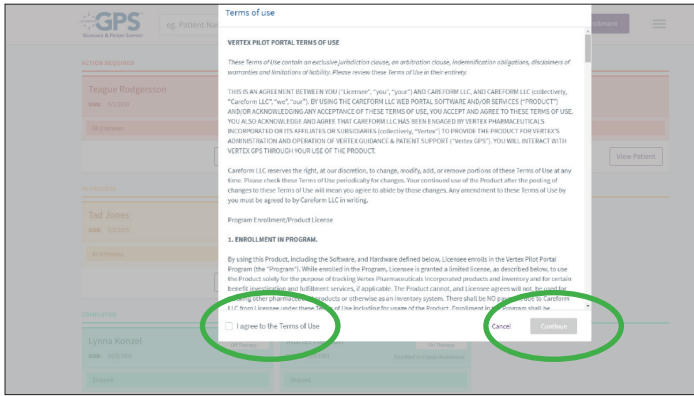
GPS
Guidance & Patient Support

eg. Patient Na

ACTION REQUIRED

Teague Rodgersson

Tad Jones

Lynna Konzel

View Patient

Terms of use

VERTEX PILOT PORTAL TERMS OF USE

These Terms of Use contain an exclusive jurisdiction clause, an arbitration clause, indemnification obligations, disclaimers of warranties and limitations of liability. Please review these Terms of Use in their entirety.

THIS IS AN AGREEMENT BETWEEN YOU ("Licensee", "you", "your") AND CAREFORM LLC, AND CAREFORM LLC (collectively, "Careform LLC", "we", "our"). BY USING THE CAREFORM LLC WEB PORTAL SOFTWARE AND/OR SERVICES ("PRODUCT") AND/OR ACKNOWLEDGING ANY ACCEPTANCE OF THESE TERMS OF USE, YOU ACCEPT AND AGREE TO THESE TERMS OF USE. YOU ALSO ACKNOWLEDGE AND AGREE THAT CAREFORM LLC HAS BEEN ENGAGED BY VERTEX PHARMACEUTICALS INCORPORATED OR ITS AFFILIATES OR SUBSIDIARIES (collectively, "Vertex") TO PROVIDE THE PRODUCT FOR VERTEX'S ADMINISTRATION AND OPERATION OF VERTEX GUIDANCE & PATIENT SUPPORT ("Vertex GPS"). YOU WILL INTERACT WITH VERTEX GPS THROUGH YOUR USE OF THE PRODUCT.

Careform LLC reserves the right, at our discretion, to change, modify, add, or remove portions of these Terms of Use at any time. Please check these Terms of Use periodically for changes. Your continued use of the Product after the posting of changes to these Terms of Use will mean you agree to abide by those changes. Any amendment to these Terms of Use by you must be agreed to by Careform LLC in writing.

Program Enrollment/Product License

1. ENROLLMENT IN PROGRAM.

By using this Product, including the Software, and Hardware defined below, Licensee enrolls in the Vertex Pilot Portal Program (the "Program"). While enrolled in the Program, Licensee is granted a limited license, as described below, to use the Product solely for the purpose of tracking Vertex Pharmaceuticals Incorporated products and inventory and for certain benefit investigation and fulfillment services, if applicable. The Product cannot, and Licensee agrees will not, be used for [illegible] other pharmaceutical products or otherwise as an inventory system. There shall be NO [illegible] to Careform LLC from Licensee under these Terms of Use including for usage of the Product. Enrollment in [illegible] Program shall be

I agree to the Terms of Use

Cancel

Continue